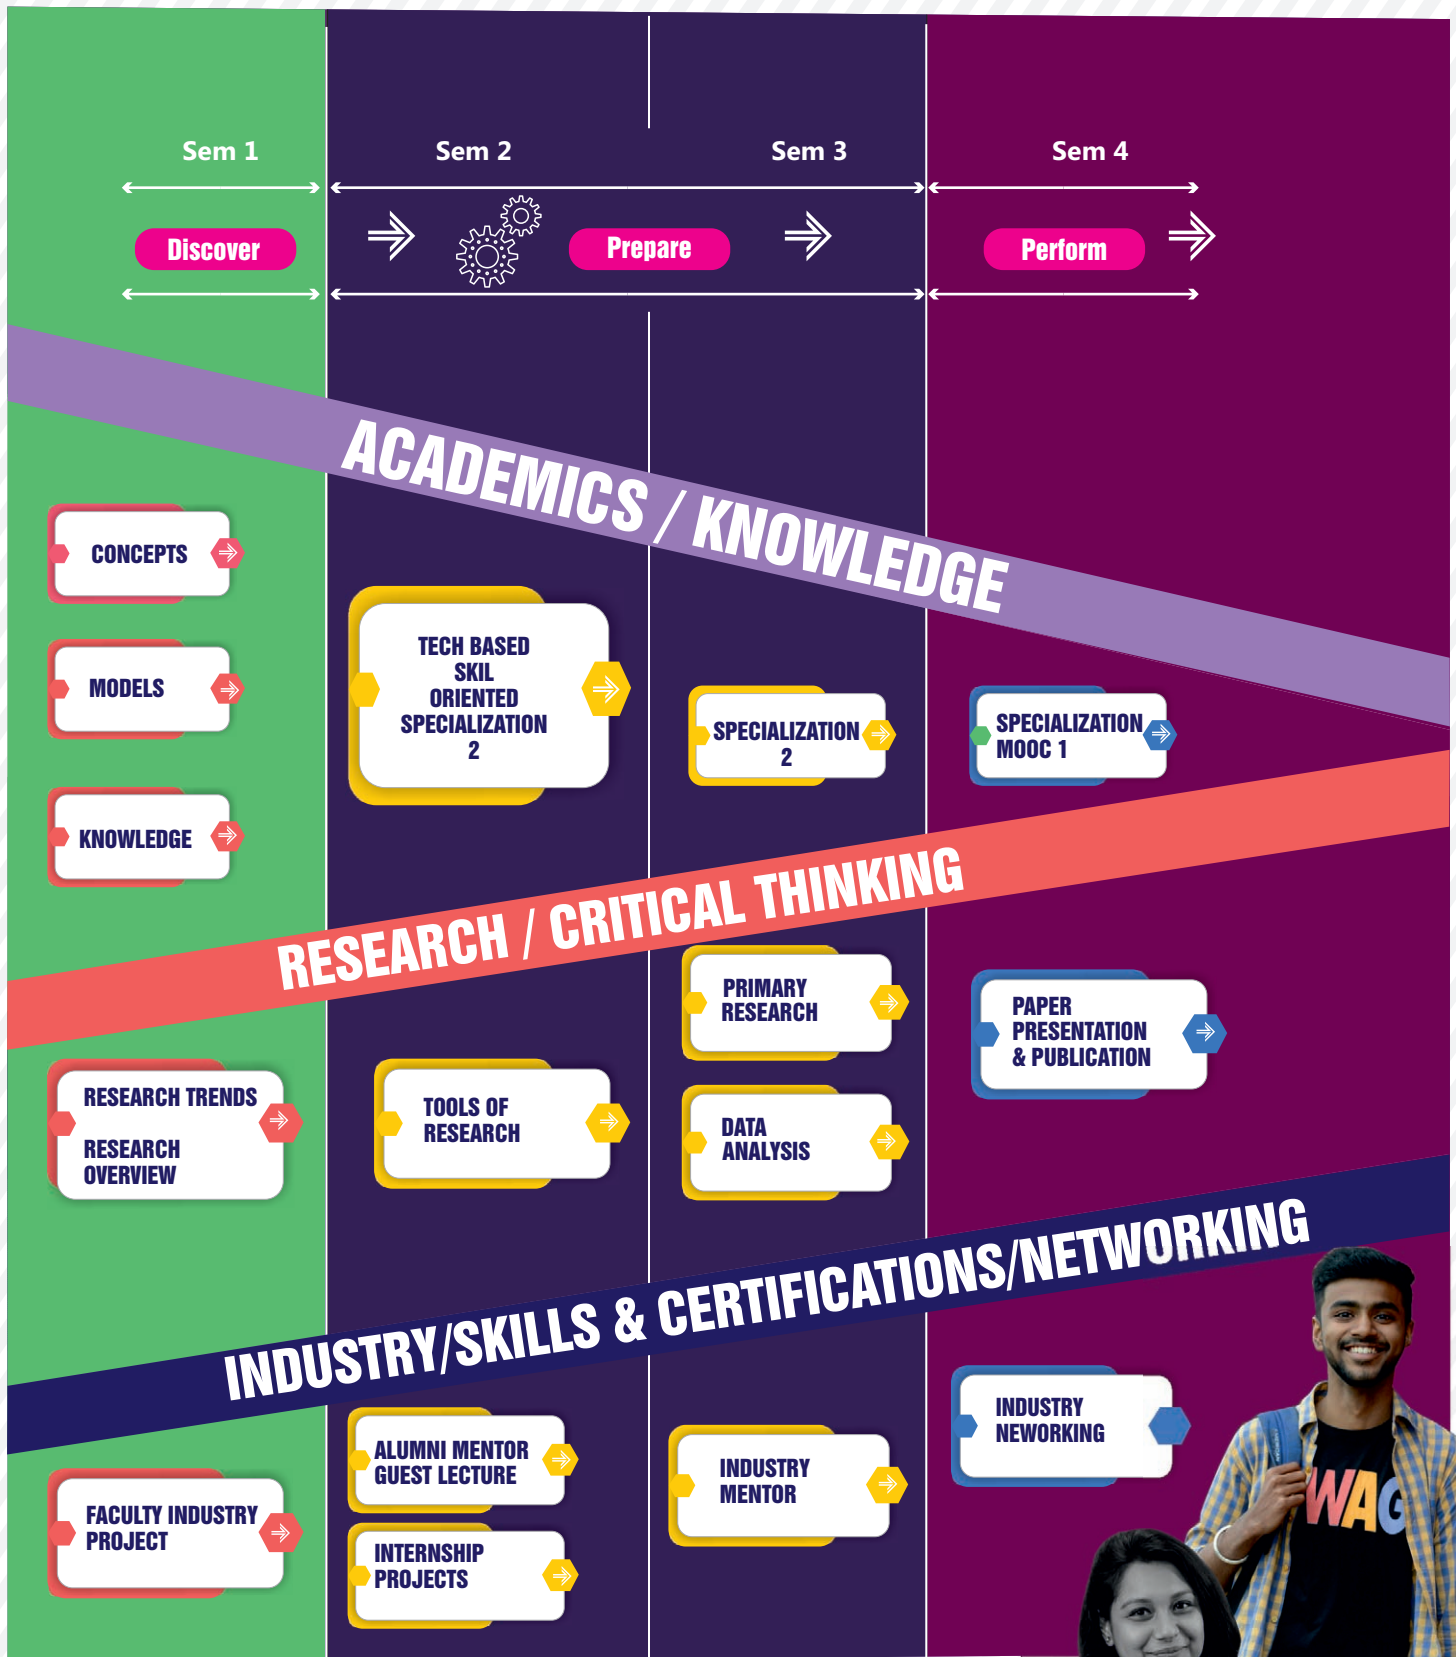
Sem 1

Sem 2

Sem 3

Sem 4

Discover

Prepare

Perform

ACADEMICS / KNOWLEDGE

CONCEPTS

MODELS

KNOWLEDGE

TECH BASED SKIL ORIENTED SPECIALIZATION 2

SPECIALIZATION 2

SPECIALIZATION MOOC 1

RESEARCH / CRITICAL THINKING

PRIMARY RESEARCH

PAPER PRESENTATION & PUBLICATION

RESEARCH TRENDS

RESEARCH OVERVIEW

TOOLS OF RESEARCH

DATA ANALYSIS

INDUSTRY/SKILLS & CERTIFICATIONS/NETWORKING

INDUSTRY NEWORKING

ALUMNI MENTOR GUEST LECTURE

INDUSTRY MENTOR

FACULTY INDUSTRY PROJECT

INTERNSHIP PROJECTS

WAG